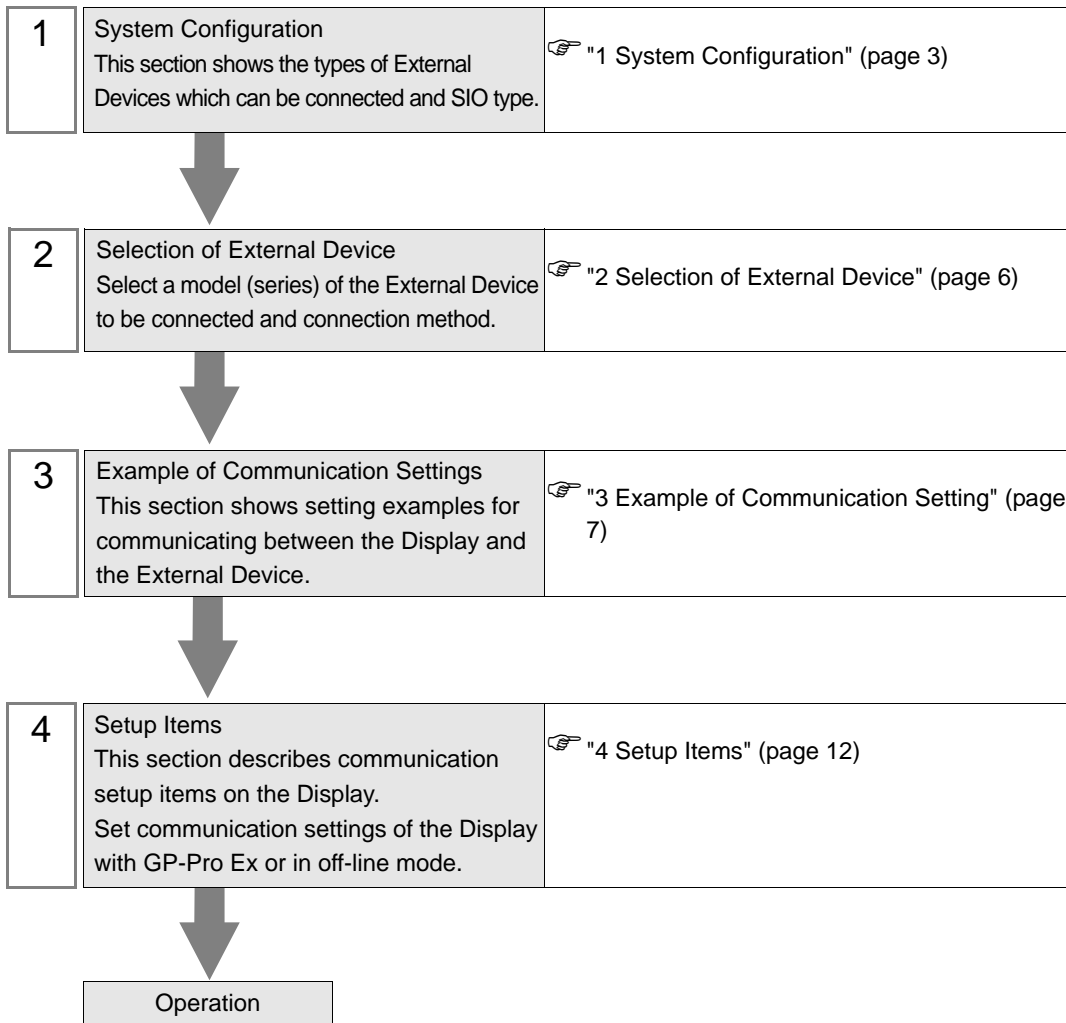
| 1 | System Configuration<br>This section shows the types of External Devices which can be connected and SIO type. | "1 System Configuration" (page 3) |
|---|---|---|

| 2 | Selection of External Device<br>Select a model (series) of the External Device to be connected and connection method. | "2 Selection of External Device" (page 6) |
|---|---|---|

| 3 | Example of Communication Settings<br>This section shows setting examples for communicating between the Display and the External Device. | "3 Example of Communication Setting" (page 7) |
|---|---|---|

| 4 | Setup Items<br>This section describes communication setup items on the Display.<br>Set communication settings of the Display with GP-Pro Ex or in off-line mode. | "4 Setup Items" (page 12) |
|---|---|---|

Operation